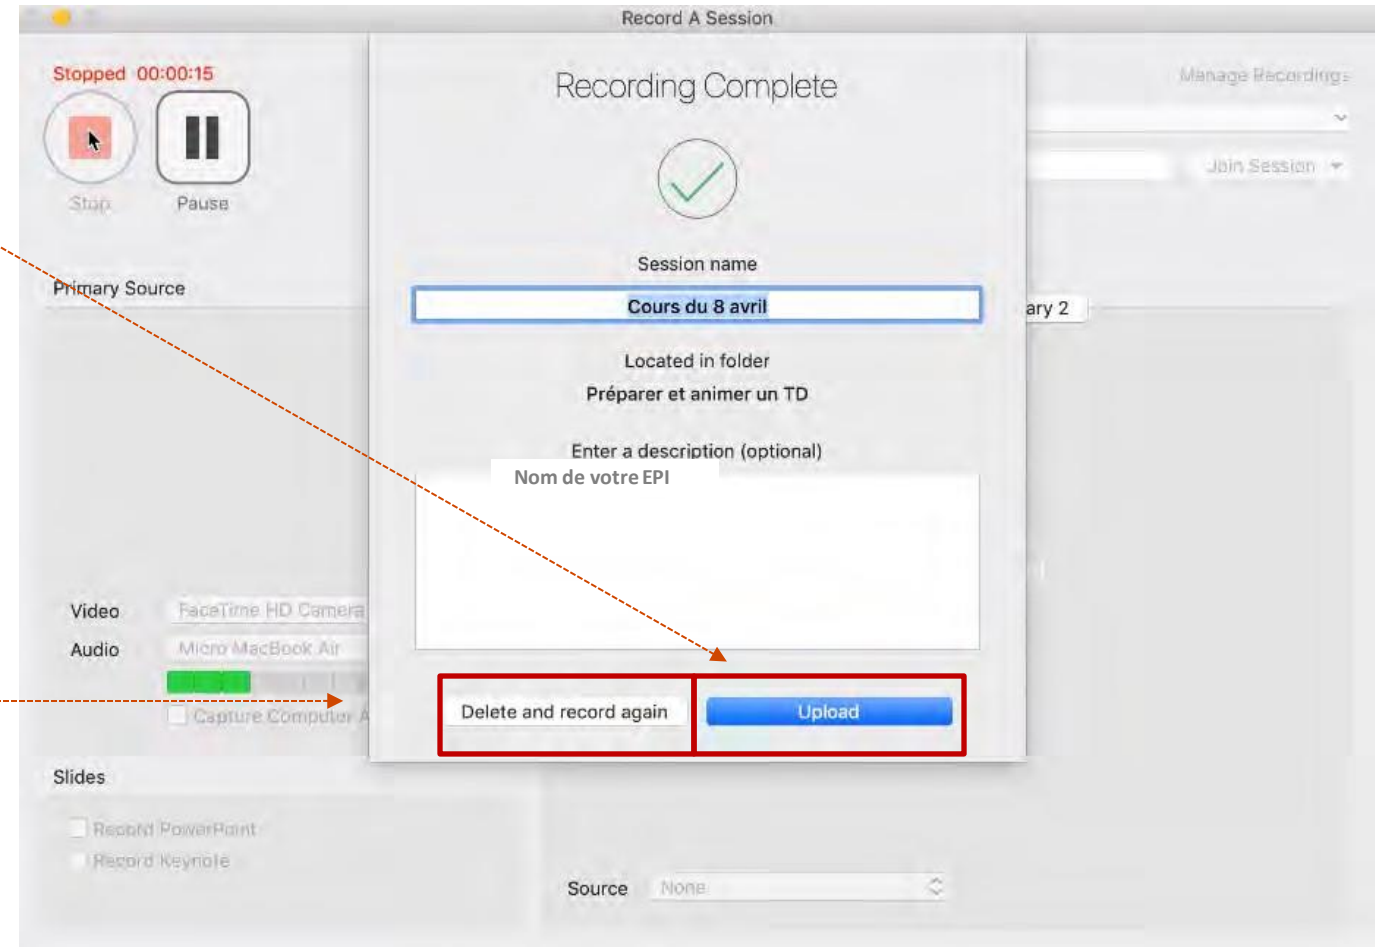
Record A Session

Stopped 00:00:15

Stop

Pause

Primary Source

Video FaceTime HD Camera

Audio Micro MacBook Air

Capture Computer A

Slides

Record PowerPoint

Record Keynote

Manage Recordings

Join Session

ary 2

Source None

Recording Complete

Session name

Cours du 8 avril

Located in folder

Préparer et animer un TD

Enter a description (optional)

Nom de votre EPI

Delete and record again

Upload